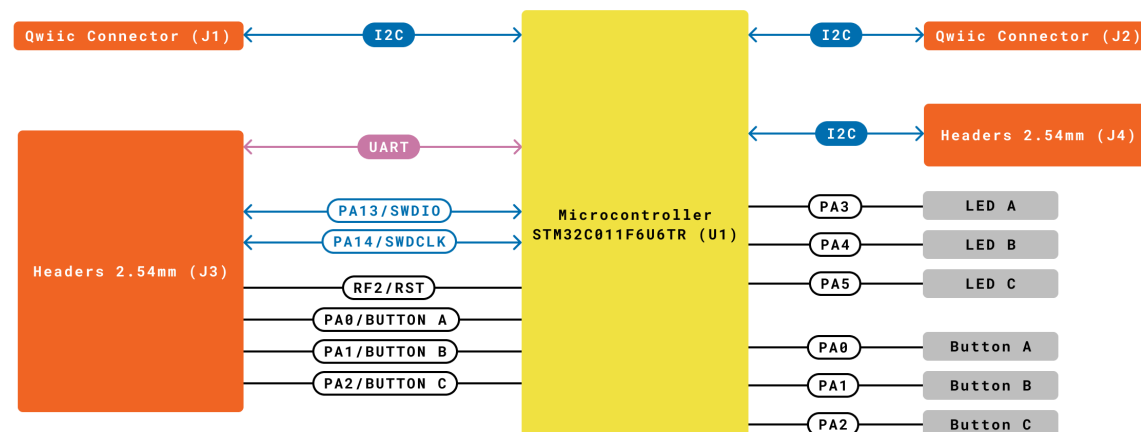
Qwiic Connector (J1)

I2C

Microcontroller STM32C011F6U6TR (U1)

I2C

Qwiic Connector (J2)

I2C

Headers 2.54mm (J4)

Headers 2.54mm (J3)

UART

PA13/SWDIO

PA14/SWDCLK

RF2/RST

PA0/BUTTON A

PA1/BUTTON B

PA2/BUTTON C

PA3

LED A

PA4

LED B

PA5

LED C

PA0

Button A

PA1

Button B

PA2

Button C